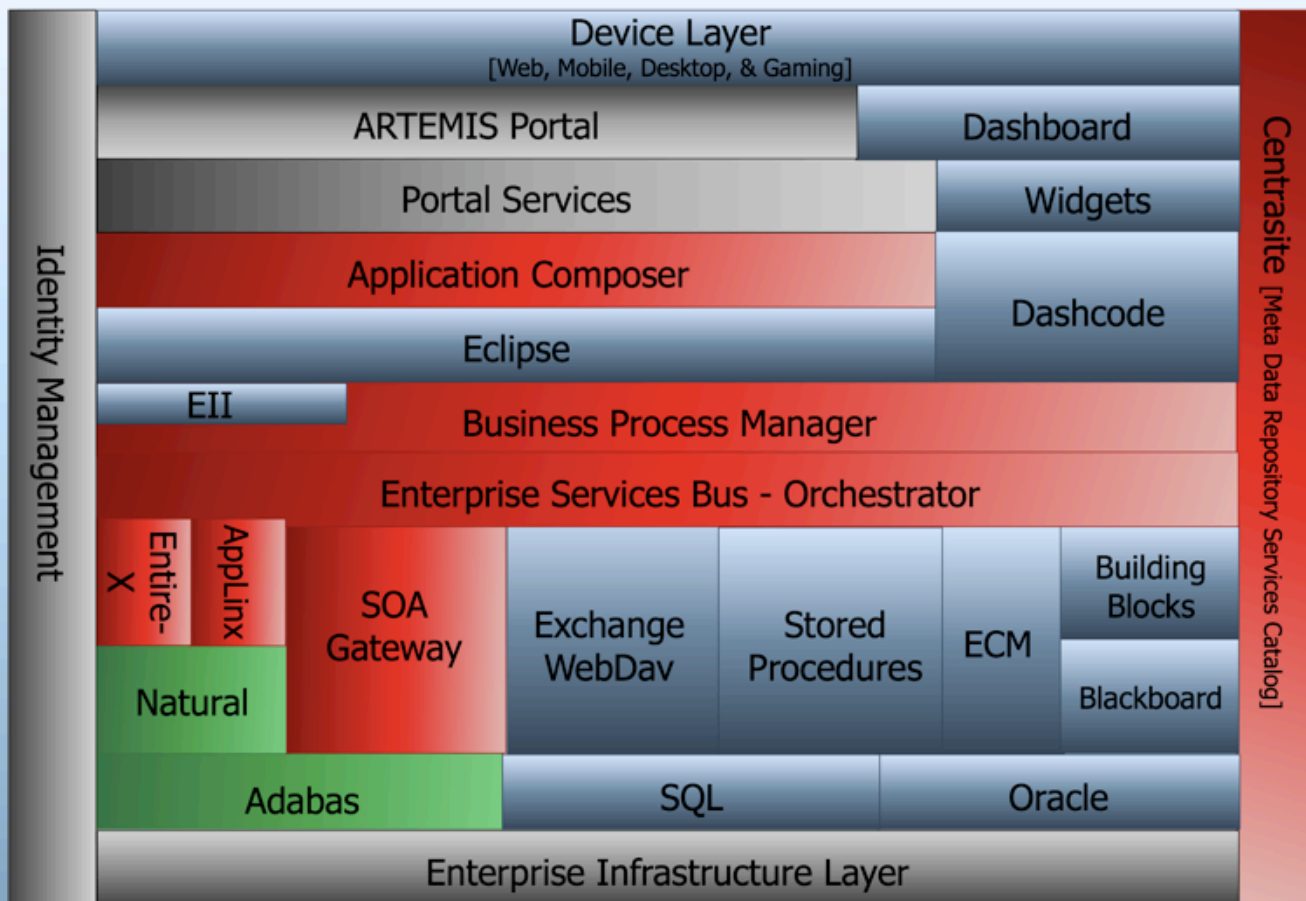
Identity Management

Device Layer
[Web, Mobile, Desktop, & Gaming]

ARTEMIS Portal

Dashboard

Portal Services

Widgets

Application Composer

Dashcode

Eclipse

EII

Business Process Manager

Enterprise Services Bus - Orchestrator

Entire-X

AppLinx

SOA Gateway

Exchange WebDav

Stored Procedures

ECM

Building Blocks

Blackboard

Natural

Adabas

SQL

Oracle

Enterprise Infrastructure Layer

Centrasite [Meta Data Repository Services Catalog]